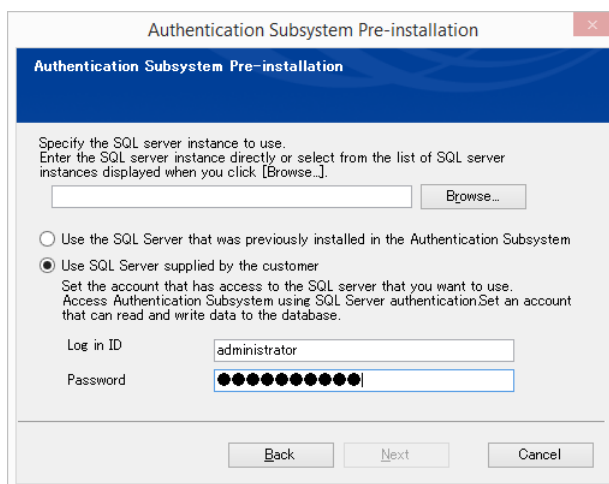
Authentication Subsystem Pre-installation

Authentication Subsystem Pre-installation

Specify the SQL server instance to use.
Enter the SQL server instance directly or select from the list of SQL server instances displayed when you click [Browse...].

Browse...

Use the SQL Server that was previously installed in the Authentication Subsystem

Use SQL Server supplied by the customer

Set the account that has access to the SQL server that you want to use.
Access Authentication Subsystem using SQL Server authentication.Set an account that can read and write data to the database.

Log in ID administrator

Password ●●●●●●●●●●

Back Next Cancel